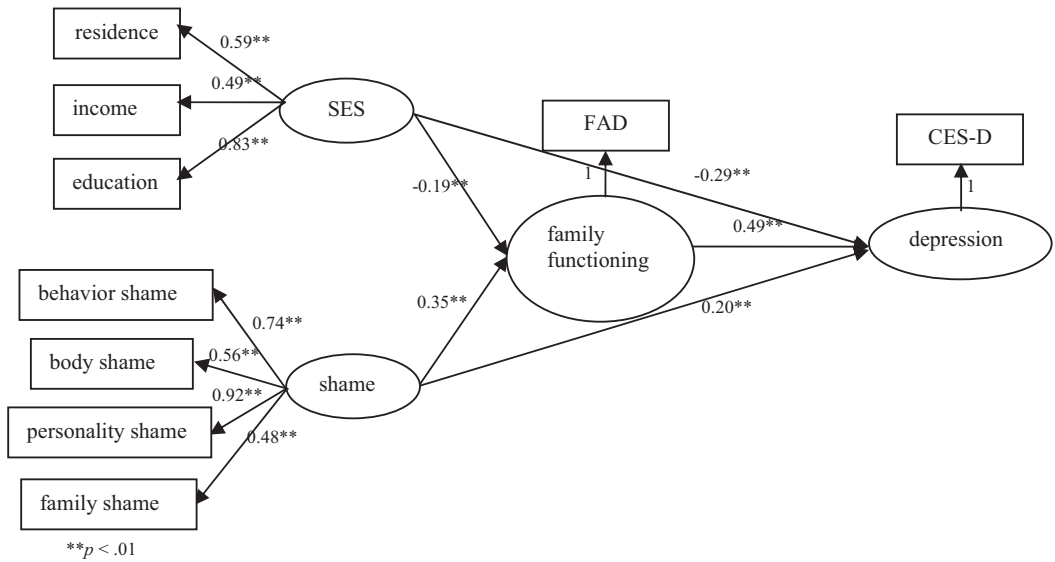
residence

0.59**

0.49**

income

SES

0.83**

education

FAD

CES-D

-0.29**

-0.19**

1

1

0.49**

family functioning

depression

behavior shame

0.35**

0.74**

0.20**

body shame

0.56**

0.92**

shame

personality shame

0.48**

family shame

**$p$ < .01